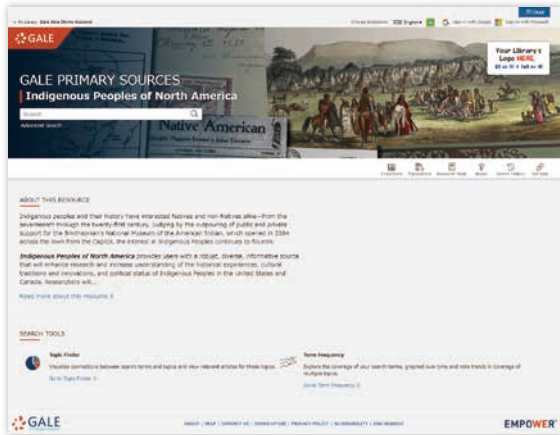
GALE

GALE PRIMARY SOURCES

Indigenous Peoples of North America

Search

Advanced Search

Native American

Your Library's Logo HERE

ABOUT THIS RESOURCE

Indigenous peoples and their history have interested Natives and non-Natives alike—from the seventeenth through the twenty-first century. Judging by the outpouring of public and private support for the Smithsonian's National Museum of the American Indian, which opened in 2004 across the lawn from the Capitol, the interest in Indigenous Peoples continues to flourish.

Indigenous Peoples of North America provides users with a robust, diverse, informative source that will enhance research and increase understanding of the historical experiences, cultural traditions and innovations, and political status of Indigenous Peoples in the United States and Canada. Researchers will...

Read more about this resource

SEARCH TOOLS

Topic Finder

Visualize connections between search terms and topics and view relevant articles for those topics.

Go to Topic Finder

Term Frequency

Explore the coverage of your search terms, graphed over time and view trends in coverage of multiple topics.

Go to Term Frequency

GALE

EMPOWER